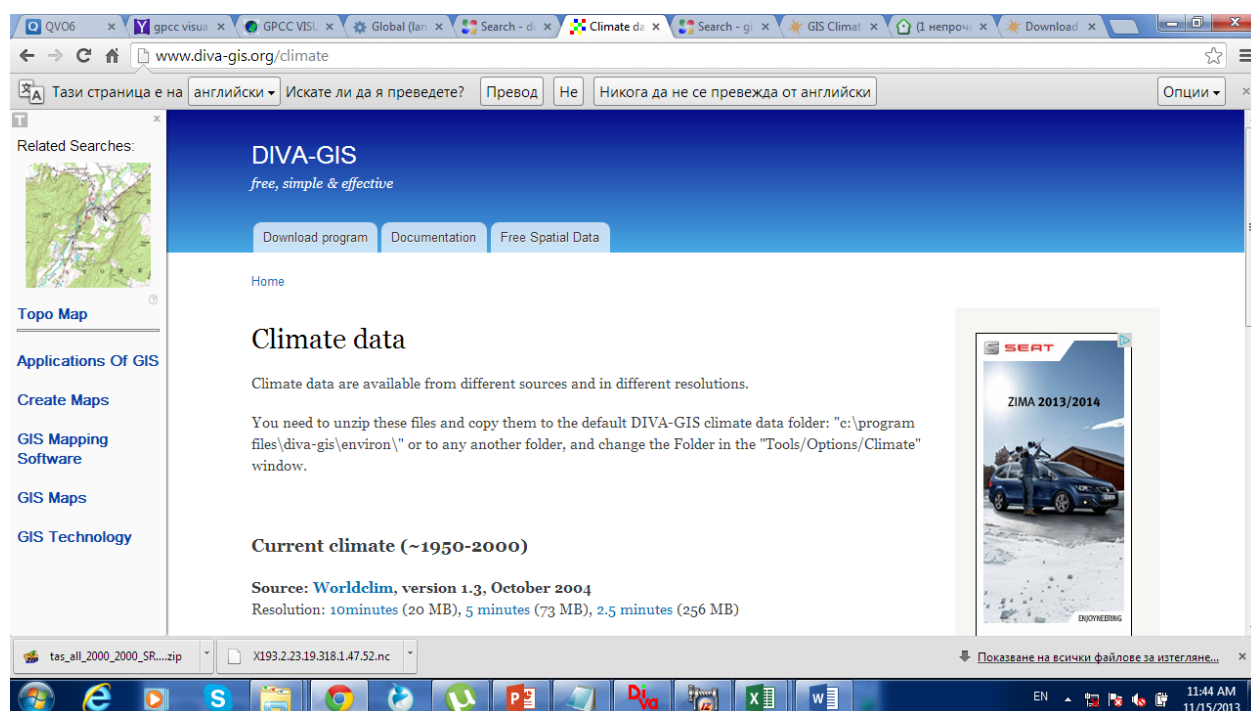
QVO6 × | gpcc visua × | GPCC VISU × | Global (lan × | Search - di × | Climate da × | Search - gi × | GIS Climat × | (1 непрочи × | Download ×

www.diva-gis.org/climate

Тази страница е на английски ▾ Искате ли да я преведете? Превод Не Никога да не се превежда от английски Опции ▾

Related Searches:

Topo Map

Applications Of GIS

Create Maps

GIS Mapping Software

GIS Maps

GIS Technology

DIVA-GIS

free, simple & effective

Download program | Documentation | Free Spatial Data

Home

Climate data

Climate data are available from different sources and in different resolutions.

You need to unzip these files and copy them to the default DIVA-GIS climate data folder: "c:\program files\diva-gis\environ\" or to any another folder, and change the Folder in the "Tools/Options/Climate" window.

Current climate (~1950-2000)

Source: Worldclim, version 1.3, October 2004
Resolution: 10minutes (20 MB), 5 minutes (73 MB), 2.5 minutes (256 MB)

SEAT
ZIMA 2013/2014
ENJOYNEERING

tas_all_2000_2000_SR....zip | X193.2.23.19.318.1.47.52.nc

Показване на всички файлове за изтегляне... ×

EN 11:44 AM 11/15/2013